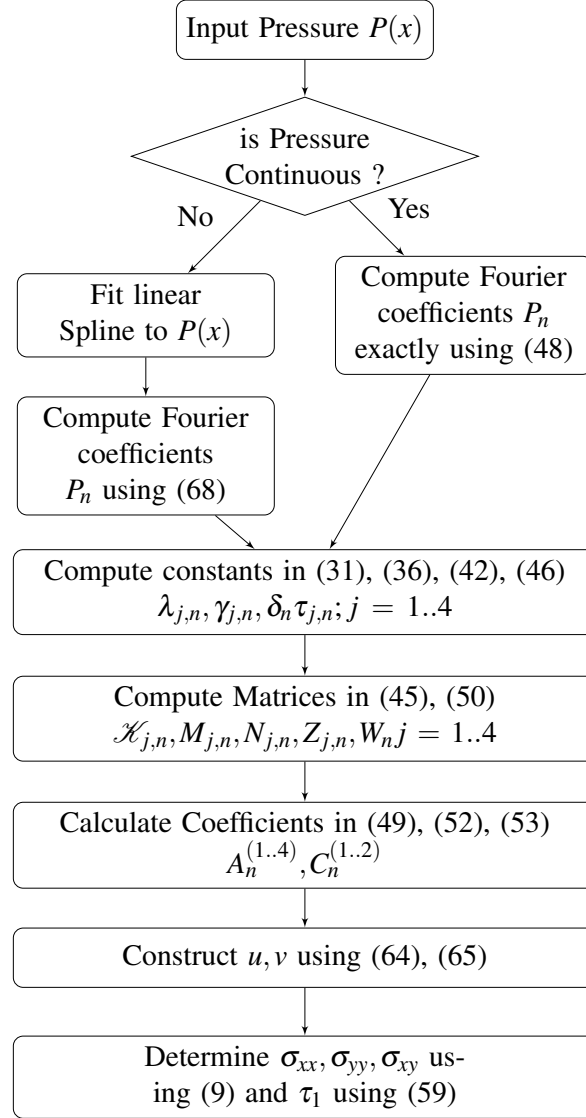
Input Pressure $P(x)$

is Pressure Continuous ?

No

Yes

Fit linear Spline to $P(x)$

Compute Fourier coefficients $P_n$ exactly using (48)

Compute Fourier coefficients $P_n$ using (68)

Compute constants in (31), (36), (42), (46)
$\lambda_{j,n}, \gamma_{j,n}, \delta_n \tau_{j,n}; j = 1..4$

Compute Matrices in (45), (50)
$\mathscr{K}_{j,n}, M_{j,n}, N_{j,n}, Z_{j,n}, W_n j = 1..4$

Calculate Coefficients in (49), (52), (53)
$A_n^{(1..4)}, C_n^{(1..2)}$

Construct $u, v$ using (64), (65)

Determine $\sigma_{xx}, \sigma_{yy}, \sigma_{xy}$ using (9) and $\tau_1$ using (59)